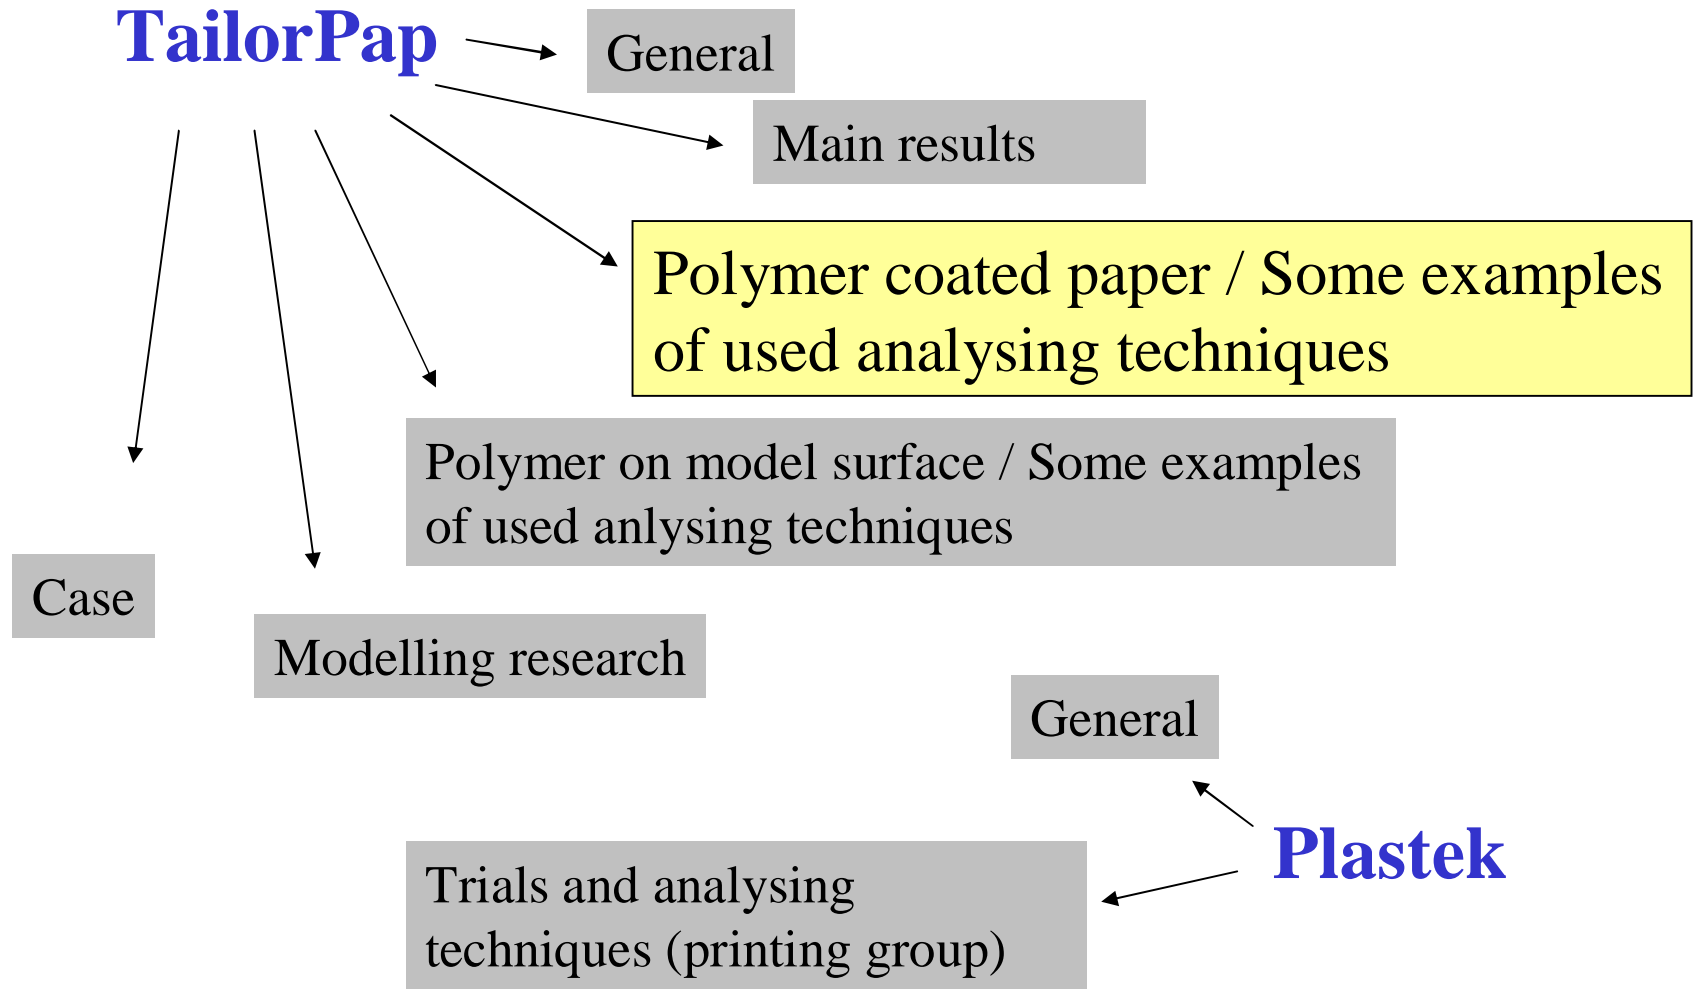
TailorPap

General

Main results

Polymer coated paper / Some examples of used analysing techniques

Polymer on model surface / Some examples of used anlysing techniques

Case

Modelling research

General

Plastek

Trials and analysing techniques (printing group)